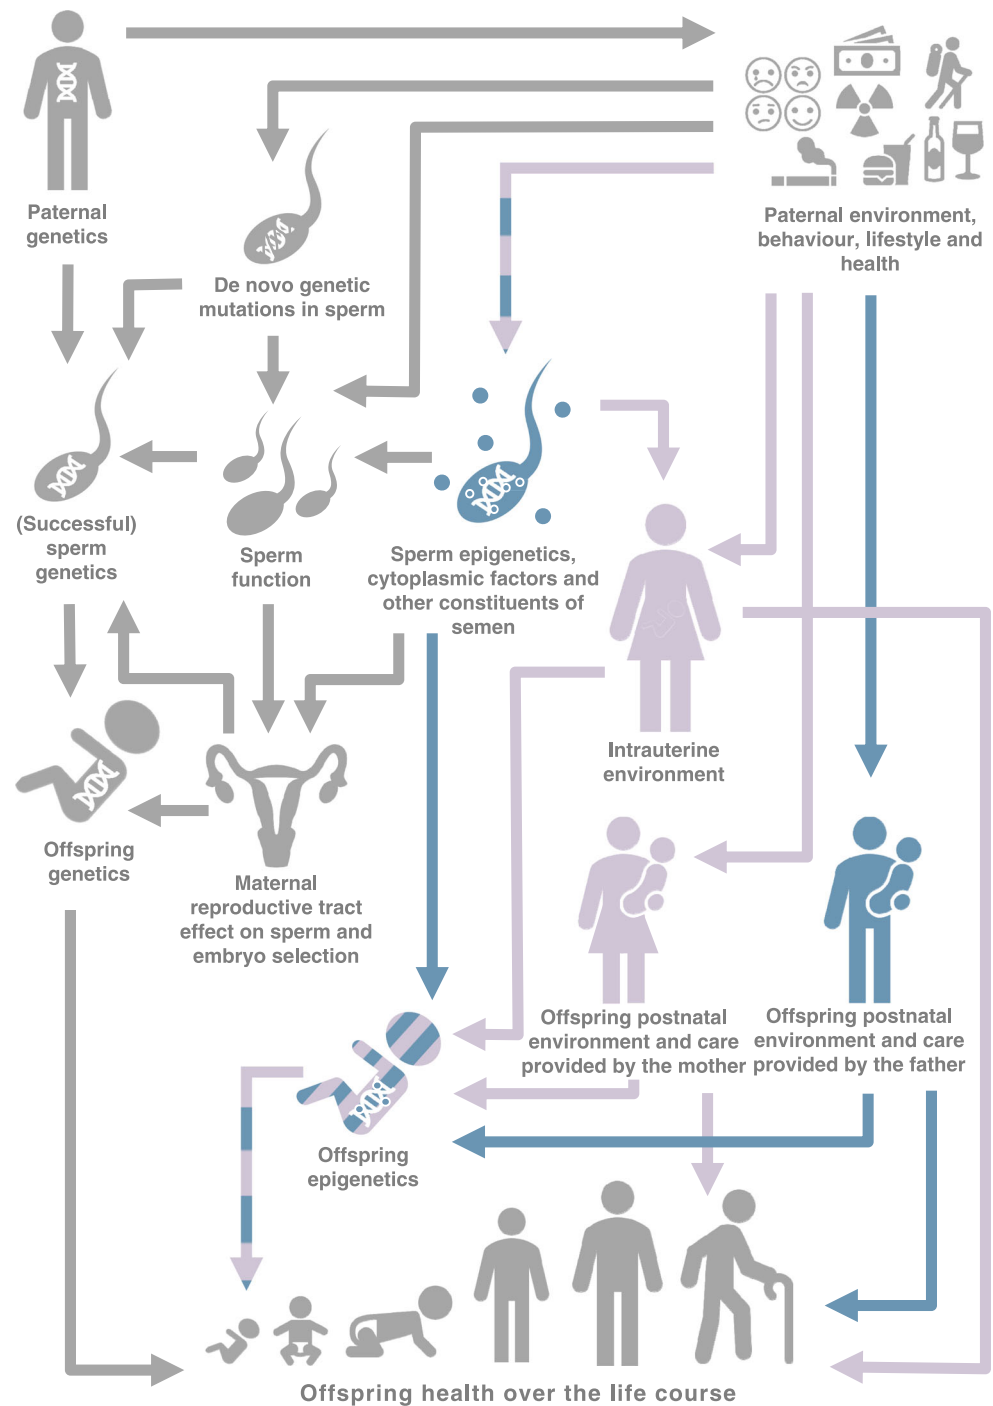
Paternal genetics

Paternal environment, behaviour, lifestyle and health

De novo genetic mutations in sperm

(Successful) sperm genetics

Sperm function

Sperm epigenetics, cytoplasmic factors and other constituents of semen

Intrauterine environment

Offspring genetics

Maternal reproductive tract effect on sperm and embryo selection

Offspring postnatal environment and care provided by the mother

Offspring postnatal environment and care provided by the father

Offspring epigenetics

Offspring health over the life course